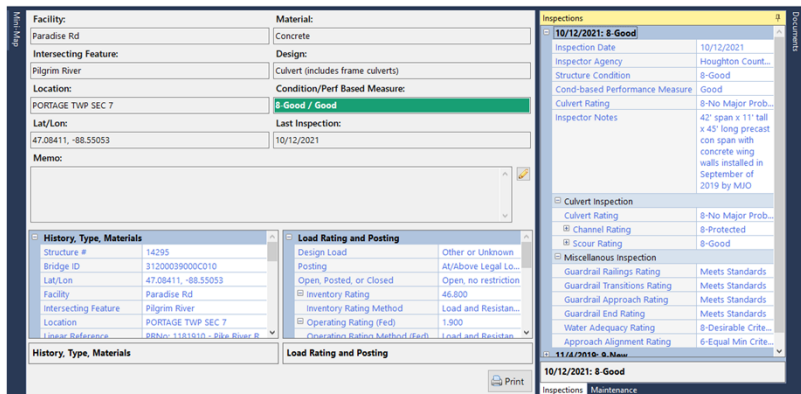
Mini-Map

Facility:
Paradise Rd
Material:
Concrete
Intersecting Feature:
Pilgrim River
Design:
Culvert (includes frame culverts)
Location:
PORTAGE TWP SEC 7
Condition/Perf Based Measure:
8-Good / Good
Lat/Lon:
47.08411, -88.55053
Last Inspection:
10/12/2021
Memo:

| History, Type, Materials | |
|---|---|
| Structure # | 14295 |
| Bridge ID | 31200039000C010 |
| Lat/Lon | 47.08411, -88.55053 |
| Facility | Paradise Rd |
| Intersecting Feature | Pilgrim River |
| Location | PORTAGE TWP SEC 7 |
| Linear Reference | PRNo: 1181910 - Pike River R |

| Load Rating and Posting | |
|---|---|
| Design Load | Other or Unknown |
| Posting | At/Above Legal Lo... |
| Open, Posted, or Closed | Open, no restriction |
| Inventory Rating | 46.800 |
| Inventory Rating Method | Load and Resistan... |
| Operating Rating (Fed) | 1.900 |
| Operating Rating Method (Fed) | Load and Resistan |

History, Type, Materials
Load Rating and Posting
Print

Inspections
10/12/2021: 8-Good

| | |
|---|---|
| Inspection Date | 10/12/2021 |
| Inspector Agency | Houghton Count... |
| Structure Condition | 8-Good |
| Cond-based Performance Measure | Good |
| Culvert Rating | 8-No Major Prob... |
| Inspector Notes | 42' span x 11' tall x 45' long precast con span with concrete wing walls installed in September of 2019 by MJO |

Culvert Inspection

| | |
|---|---|
| Culvert Rating | 8-No Major Prob... |
| Channel Rating | 8-Protected |
| Scour Rating | 8-Good |

Miscellaneous Inspection

| | |
|---|---|
| Guardrail Railings Rating | Meets Standards |
| Guardrail Transitions Rating | Meets Standards |
| Guardrail Approach Rating | Meets Standards |
| Guardrail End Rating | Meets Standards |
| Water Adequacy Rating | 8-Desirable Crite... |
| Approach Alignment Rating | 6-Equal Min Crite... |

11/4/2019: 8-New
10/12/2021: 8-Good
Inspections
Maintenance
Documents